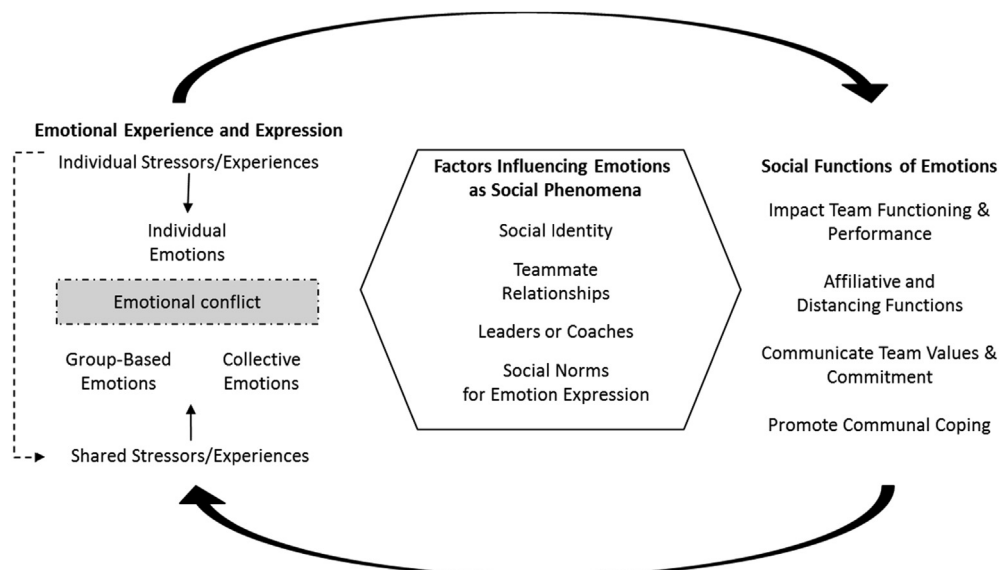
Emotional Experience and Expression

Individual Stressors/Experiences

Individual Emotions

Emotional conflict

Group-Based Emotions

Collective Emotions

Shared Stressors/Experiences

Factors Influencing Emotions as Social Phenomena

Social Identity

Teammate Relationships

Leaders or Coaches

Social Norms for Emotion Expression

Social Functions of Emotions

Impact Team Functioning & Performance

Affiliative and Distancing Functions

Communicate Team Values & Commitment

Promote Communal Coping